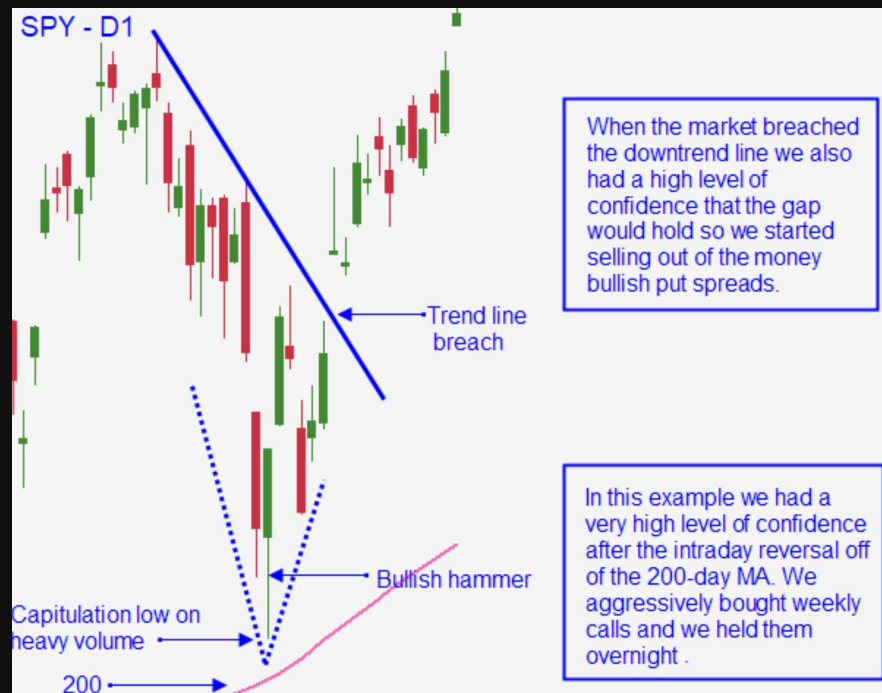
SPY - D1

When the market breached the downtrend line we also had a high level of confidence that the gap would hold so we started selling out of the money bullish put spreads.

Trend line breach

In this example we had a very high level of confidence after the intraday reversal off of the 200-day MA. We aggressively bought weekly calls and we held them overnight .

Bullish hammer

Capitulation low on heavy volume

200